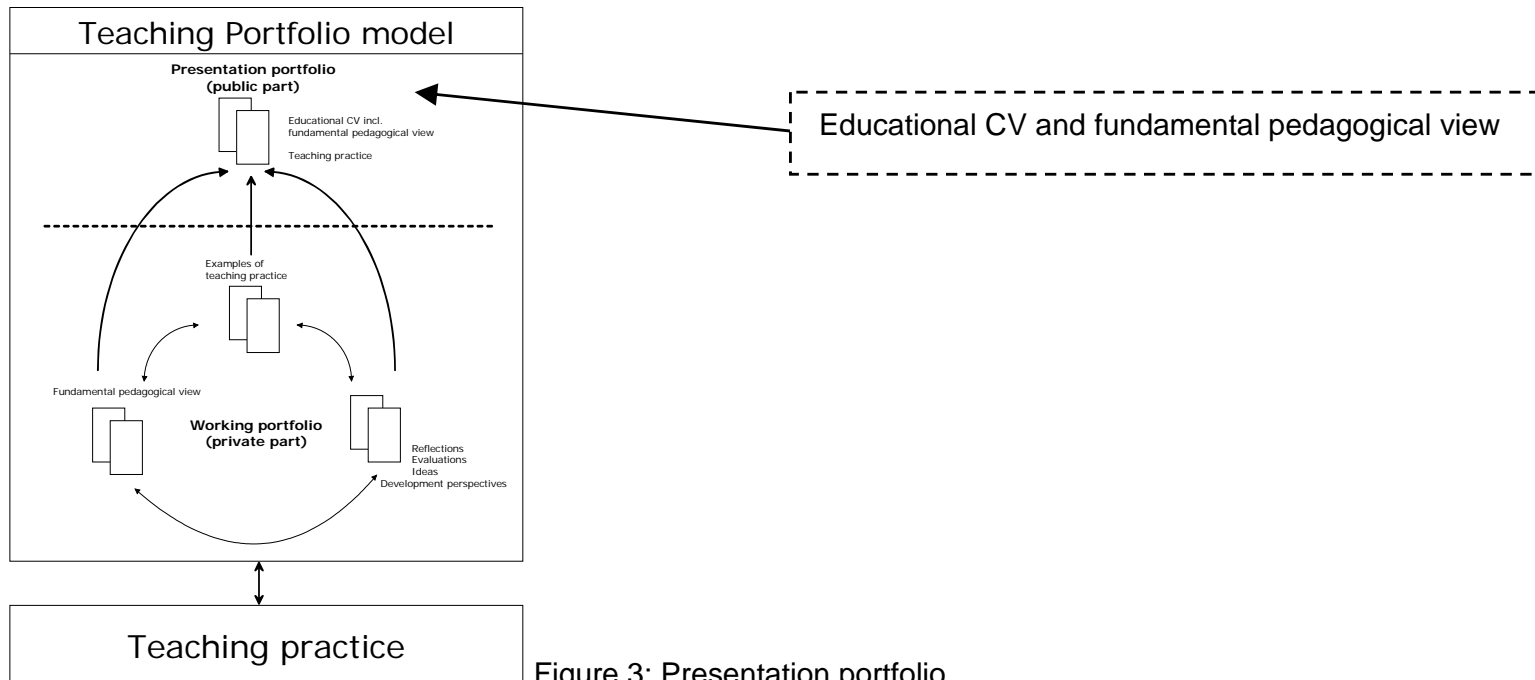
Teaching Portfolio model

Presentation portfolio
(public part)

Educational CV incl.
fundamental pedagogical view

Teaching practice

Educational CV and fundamental pedagogical view

Examples of
teaching practice

Fundamental pedagogical view

Working portfolio
(private part)

Reflections
Evaluations
Ideas
Development perspectives

Teaching practice

Figure 3: Presentation portfolio